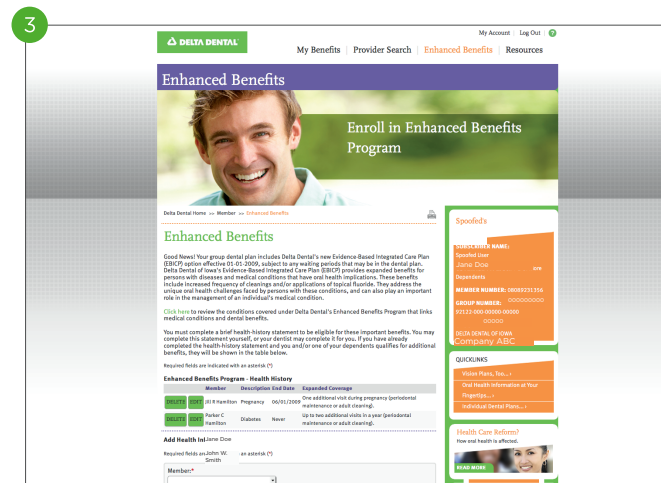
3

DELTA DENTAL

My Account | Log Out | ?

My Benefits | Provider Search | Enhanced Benefits | Resources

Enhanced Benefits

Enroll in Enhanced Benefits Program

Delta Dental Home >> Member >> Enhanced Benefits

Enhanced Benefits

Good News! Your group dental plan includes Delta Dental's new Evidence-Based Integrated Care Plan (EBICP) option effective 01-01-2009, subject to any waiting periods that may be in the dental plan. Delta Dental of Iowa's Evidence-Based Integrated Care Plan (EBICP) provides expanded benefits for persons with diseases and medical conditions that have oral health implications. These benefits include increased frequency of cleanings and/or applications of topical fluoride. They address the unique oral health challenges faced by persons with these conditions, and can also play an important role in the management of an individual's medical condition.

Click here to review the conditions covered under Delta Dental's Enhanced Benefits Program that links medical conditions and dental benefits.

You must complete a brief health-history statement to be eligible for these important benefits. You may complete this statement yourself, or your dentist may complete it for you. If you have already completed the health-history statement and you and/or one of your dependents qualifies for additional benefits, they will be shown in the table below.

Required fields are indicated with an asterisk (*)

Enhanced Benefits Program - Health History

| | | Member | Description | End Date | Expanded Coverage |
|---|---|---|---|---|---|
| DELETE | EDIT | Jill R Hamilton | Pregnancy | 06/01/2009 | One additional visit during pregnancy (periodontal maintenance or adult cleaning). |
| DELETE | EDIT | Parker C Hamilton | Diabetes | Never | Up to two additional visits in a year (periodontal maintenance or adult cleaning). |

Add Health In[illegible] Jane Doe

Required fields are John W. Smith an asterisk (*)

Member:*

Spoofed's

SUBSCRIBER NAME:
Spoofed User
Jane Doe
Dependents
MEMBER NUMBER: 98089231356
GROUP NUMBER: 00000000
92123 000 00000-00000
00000
DELTA DENTAL OF IOWA
Company ABC

QUICKLINKS
Vision Plans, Too... ›
Oral Health Information at Your Fingertips... ›
Individual Dental Plans... ›

Health Care Reform?
How oral health is affected.
READ MORE